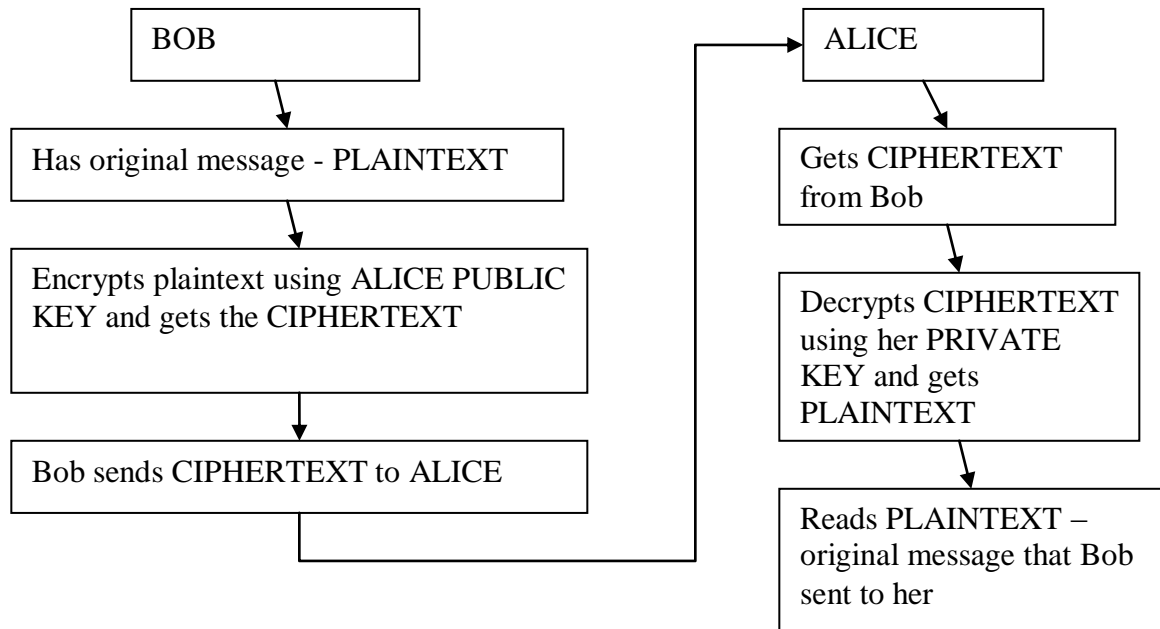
BOB

Has original message - PLAINTEXT

Encrypts plaintext using ALICE PUBLIC KEY and gets the CIPHERTEXT

Bob sends CIPHERTEXT to ALICE

ALICE

Gets CIPHERTEXT from Bob

Decrypts CIPHERTEXT using her PRIVATE KEY and gets PLAINTEXT

Reads PLAINTEXT – original message that Bob sent to her